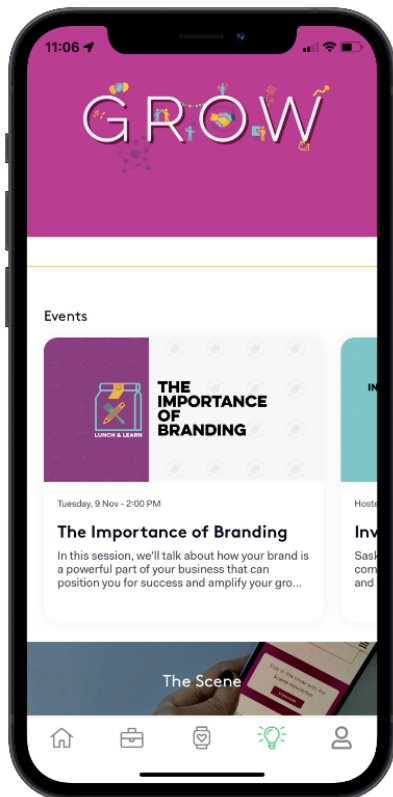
11:06

GROW

Events

LUNCH & LEARN

THE IMPORTANCE OF BRANDING

Tuesday, 9 Nov - 2:00 PM

The Importance of Branding

In this session, we'll talk about how your brand is a powerful part of your business that can position you for success and amplify your gro...

IN

Hoste

Inv

Sask
com
and

The Scene